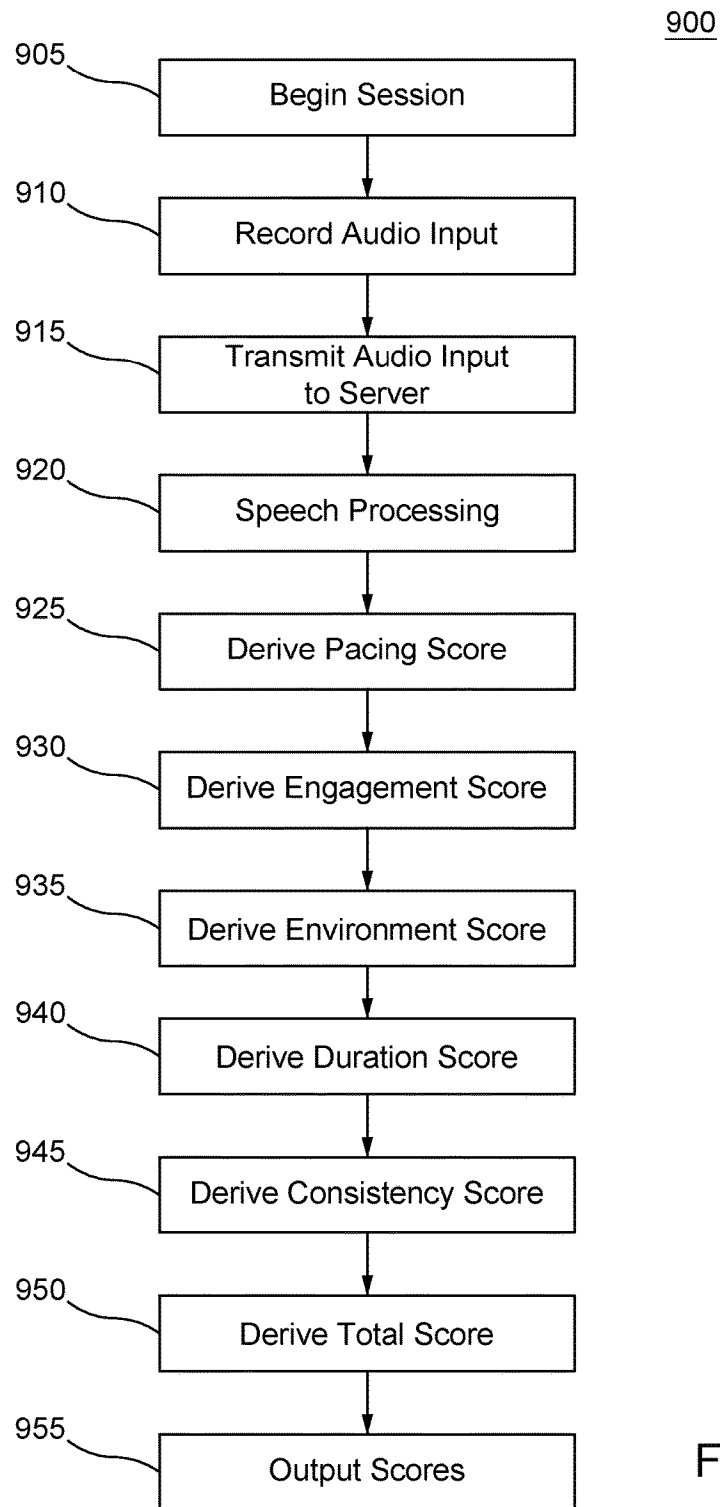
900

905 Begin Session

910 Record Audio Input

915 Transmit Audio Input to Server

920 Speech Processing

925 Derive Pacing Score

930 Derive Engagement Score

935 Derive Environment Score

940 Derive Duration Score

945 Derive Consistency Score

950 Derive Total Score

955 Output Scores

F